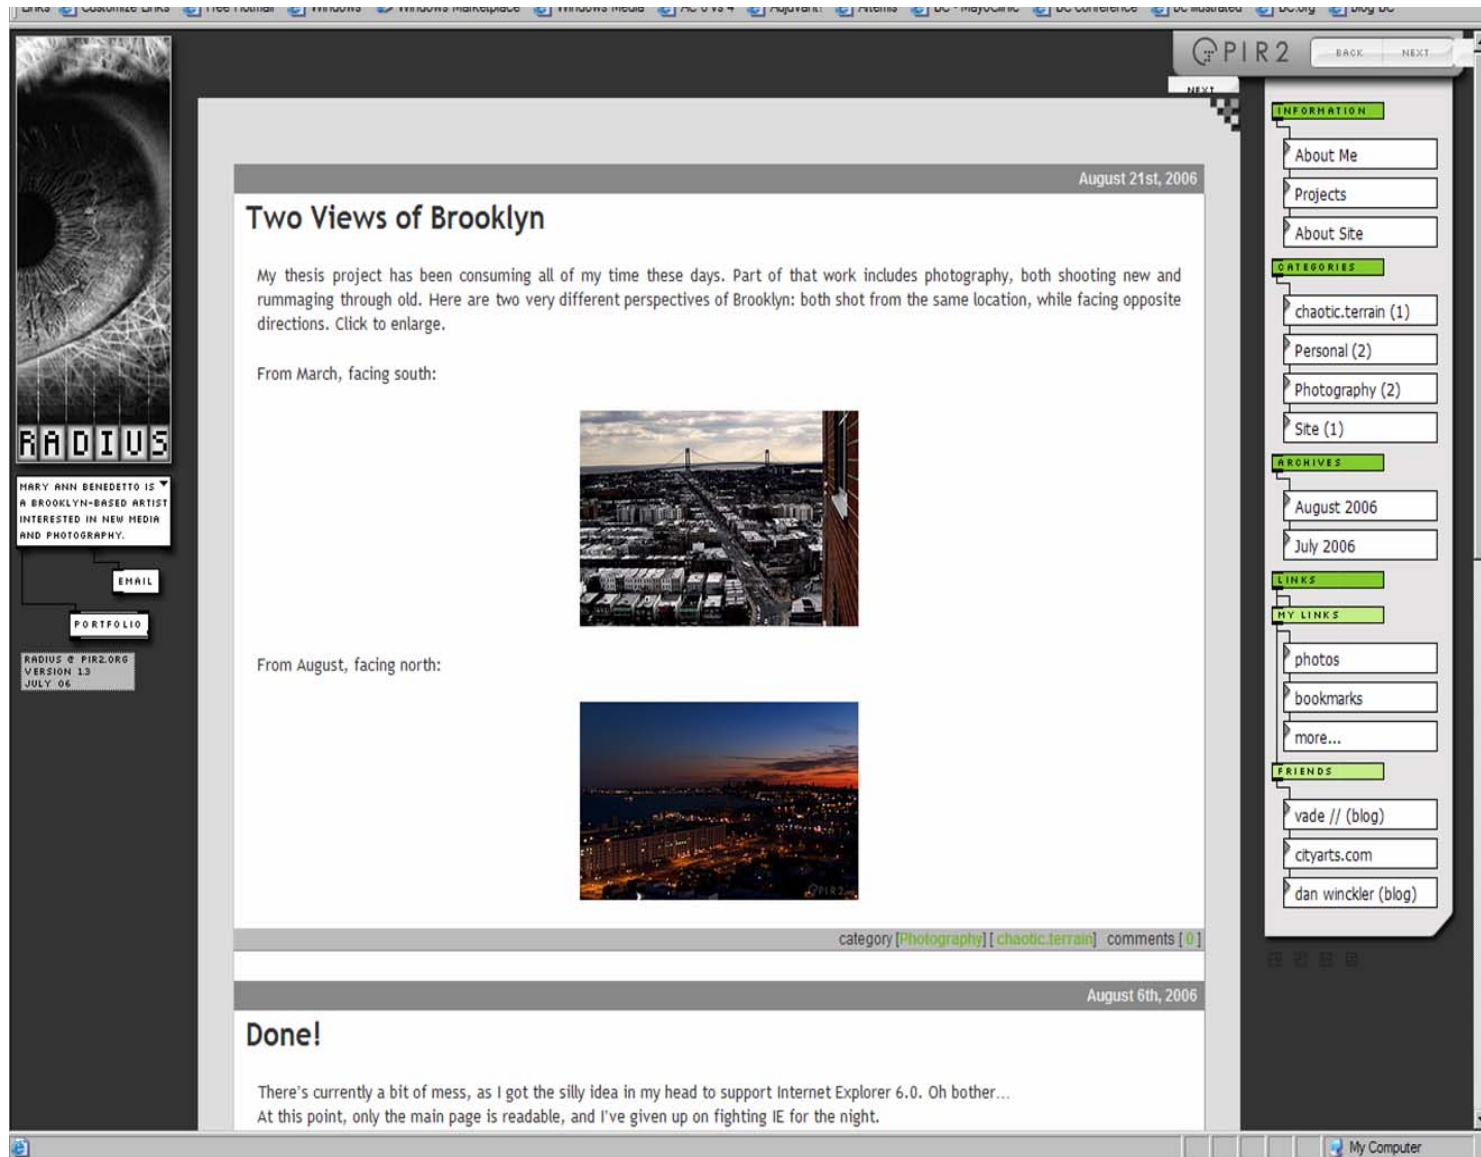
RADIUS

MARY ANN BENEDETTO IS A BROOKLYN-BASED ARTIST INTERESTED IN NEW MEDIA AND PHOTOGRAPHY.

EMAIL

PORTFOLIO

RADIUS @ PIR2.ORG VERSION 1.3 JULY 06

PIR2 BACK NEXT

NEXT

August 21st, 2006

Two Views of Brooklyn

My thesis project has been consuming all of my time these days. Part of that work includes photography, both shooting new and rummaging through old. Here are two very different perspectives of Brooklyn: both shot from the same location, while facing opposite directions. Click to enlarge.

From March, facing south:

From August, facing north:

category [Photography] [chaotic.terrain] comments [0]

August 6th, 2006

Done!

There's currently a bit of mess, as I got the silly idea in my head to support Internet Explorer 6.0. Oh bother...
At this point, only the main page is readable, and I've given up on fighting IE for the night.

INFORMATION
About Me
Projects
About Site

CATEGORIES
chaotic.terrain (1)
Personal (2)
Photography (2)
Site (1)

ARCHIVES
August 2006
July 2006

LINKS
MY LINKS
photos
bookmarks
more...

FRIENDS
vade // (blog)
cityarts.com
dan winckler (blog)

My Computer